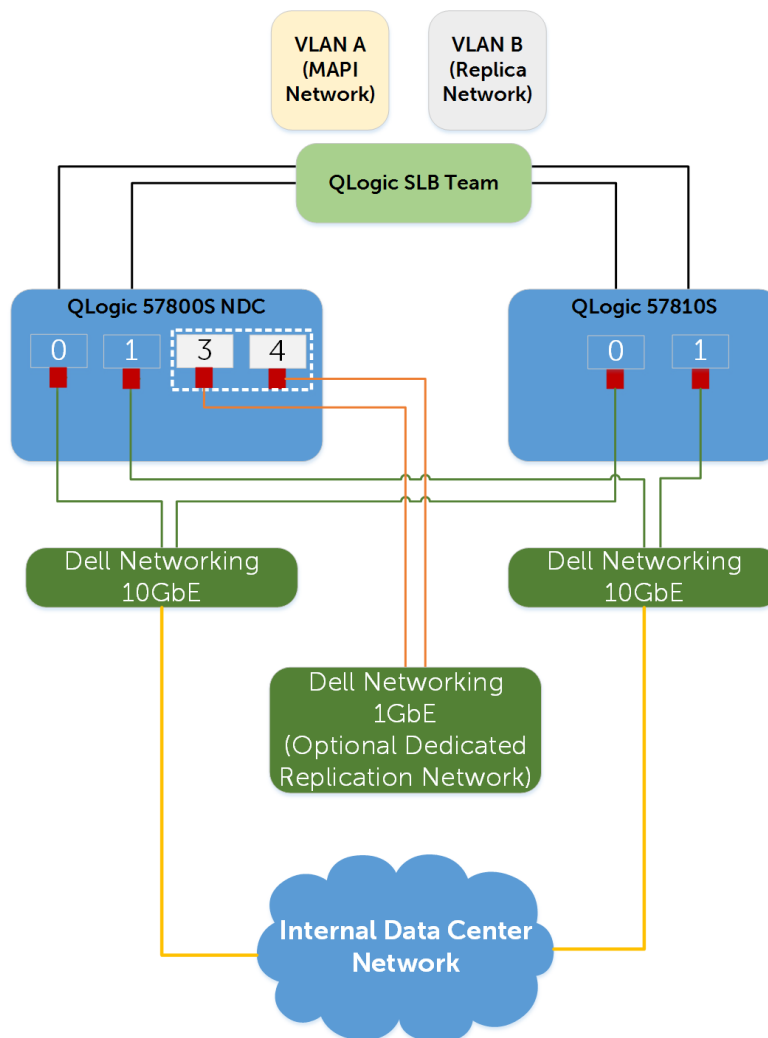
VLAN A (MAPI Network)

VLAN B (Replica Network)

QLogic SLB Team

QLogic 57800S NDC

0
1
3
4

QLogic 57810S

0
1

Dell Networking 10GbE

Dell Networking 10GbE

Dell Networking 1GbE (Optional Dedicated Replication Network)

Internal Data Center Network